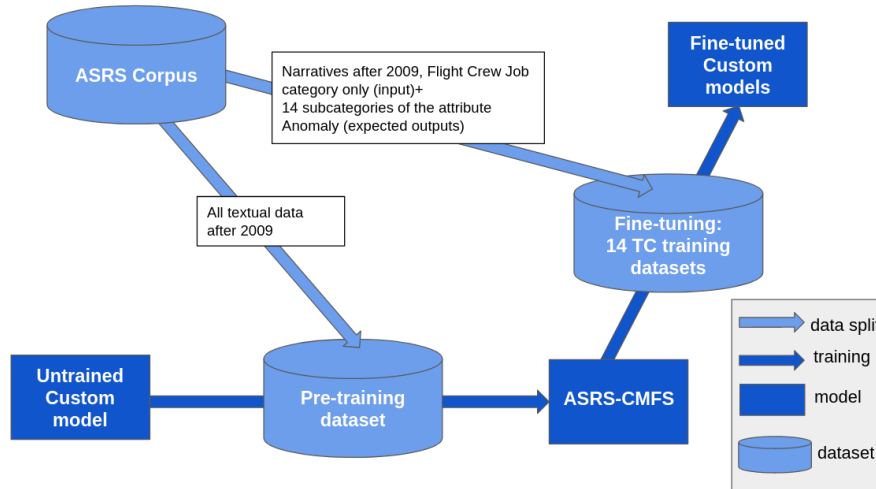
ASRS Corpus

Narratives after 2009, Flight Crew Job category only (input)+
14 subcategories of the attribute Anomaly (expected outputs)

Fine-tuned Custom models

All textual data after 2009

Fine-tuning: 14 TC training datasets

Untrained Custom model

Pre-training dataset

ASRS-CMFS

data split

training

model

dataset